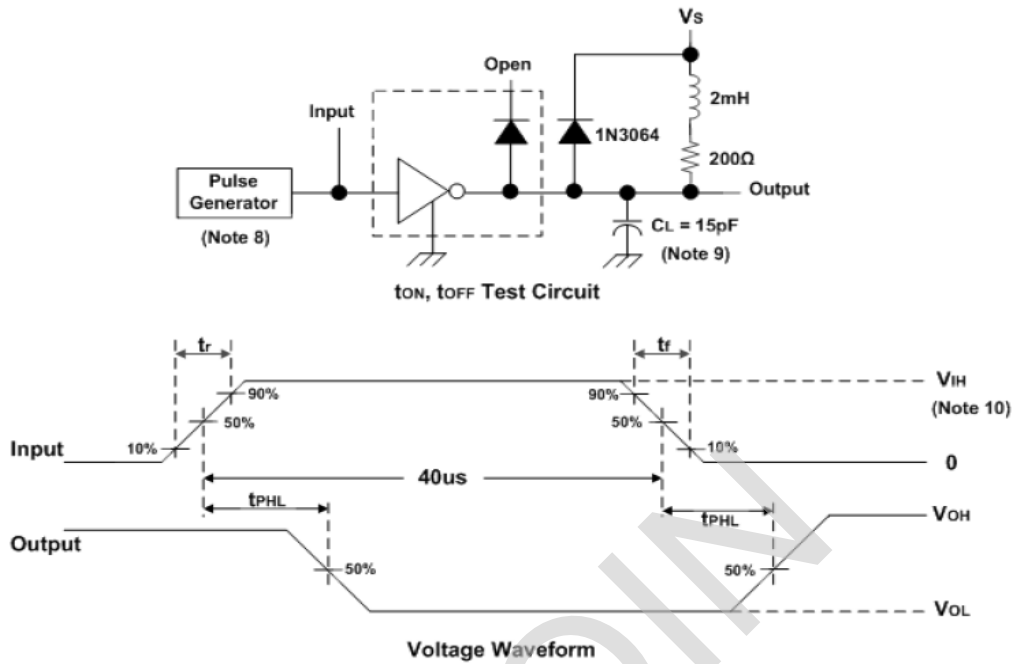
Vs

Open

Input

2mH

1N3064

200Ω

Pulse Generator

Output

(Note 8)

$C_L$ = 15pF

(Note 9)

$t_{ON}$, $t_{OFF}$ Test Circuit

$t_r$

$t_f$

90%

90%

$V_{IH}$

(Note 10)

50%

50%

Input

10%

10%

0

40us

$t_{PHL}$

$t_{PHL}$

$V_{OH}$

Output

50%

50%

$V_{OL}$

Voltage Waveform